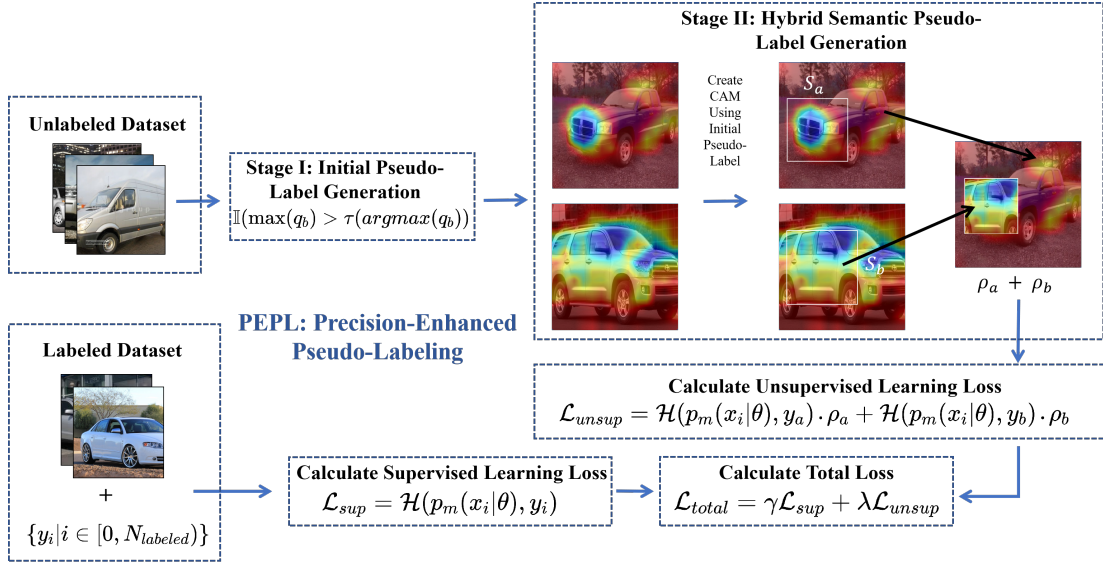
Unlabeled Dataset

Stage I: Initial Pseudo-Label Generation
$\mathbb{I}(\max(q_b) > \tau(argmax(q_b))$

Stage II: Hybrid Semantic Pseudo-Label Generation

Create CAM Using Initial Pseudo-Label

$S_a$

$S_b$

$\rho_a + \rho_b$

PEPL: Precision-Enhanced Pseudo-Labeling

Labeled Dataset

+

$\{y_i | i \in [0, N_{labeled})\}$

Calculate Unsupervised Learning Loss
$\mathcal{L}_{unsup} = \mathcal{H}(p_m(x_i|\theta), y_a) \cdot \rho_a + \mathcal{H}(p_m(x_i|\theta), y_b) \cdot \rho_b$

Calculate Supervised Learning Loss
$\mathcal{L}_{sup} = \mathcal{H}(p_m(x_i|\theta), y_i)$

Calculate Total Loss
$\mathcal{L}_{total} = \gamma\mathcal{L}_{sup} + \lambda\mathcal{L}_{unsup}$